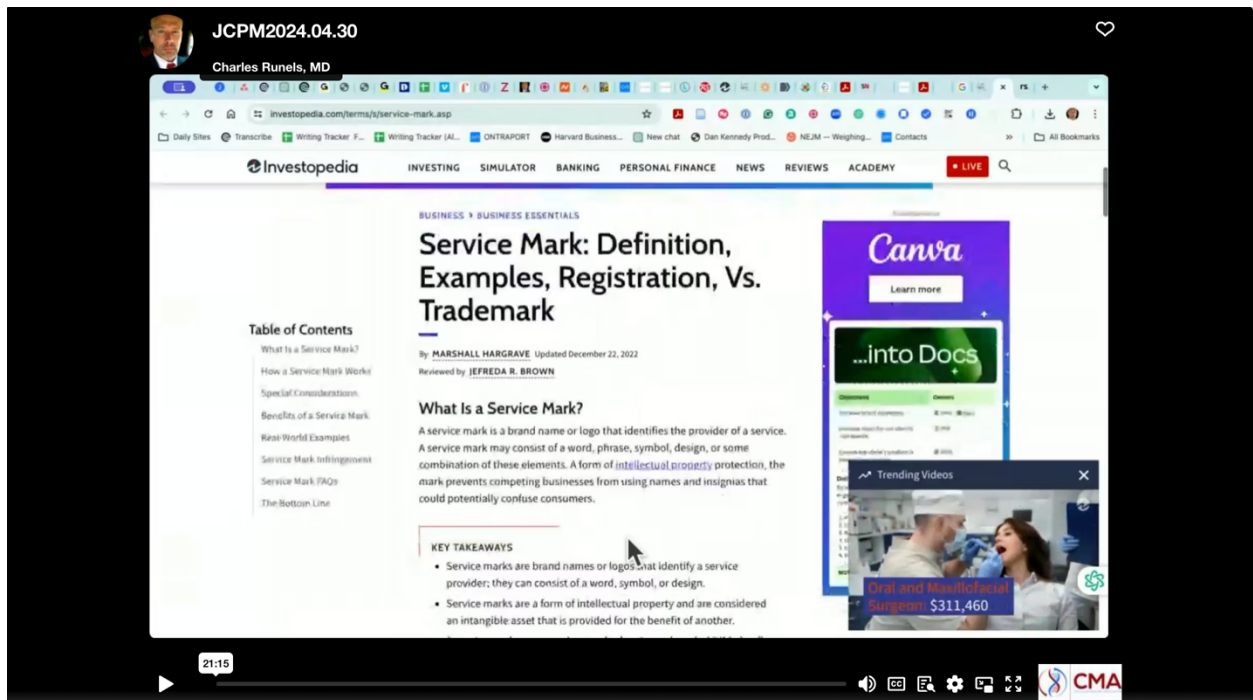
JCPM2024.04.30

Charles Runels, MD

investopedia.com/terms/s/service-mark.asp

Daily Sites Transcribe Writing Tracker F... Writing Tracker (Al... ONTRAPORT Harvard Business... New chat Dan Kennedy Prod... NEJM — Weighing... Contacts All Bookmarks

Investopedia INVESTING SIMULATOR BANKING PERSONAL FINANCE NEWS REVIEWS ACADEMY • LIVE

BUSINESS › BUSINESS ESSENTIALS

Service Mark: Definition, Examples, Registration, Vs. Trademark

By MARSHALL HARGRAVE Updated December 22, 2022
Reviewed by JEFREDA R. BROWN

Table of Contents
What Is a Service Mark?
How a Service Mark Works
Special Considerations
Benefits of a Service Mark
Real-World Examples
Service Mark Infringement
Service Mark FAQs
The Bottom Line

What Is a Service Mark?

A service mark is a brand name or logo that identifies the provider of a service. A service mark may consist of a word, phrase, symbol, design, or some combination of these elements. A form of intellectual property protection, the mark prevents competing businesses from using names and insignias that could potentially confuse consumers.

KEY TAKEAWAYS

• Service marks are brand names or logos that identify a service provider; they can consist of a word, symbol, or design.
• Service marks are a form of intellectual property and are considered an intangible asset that is provided for the benefit of another.

Canva
Learn more
...into Docs

Trending Videos
Oral and Maxillofacial Surgeon: $311,460

21:15

CMA